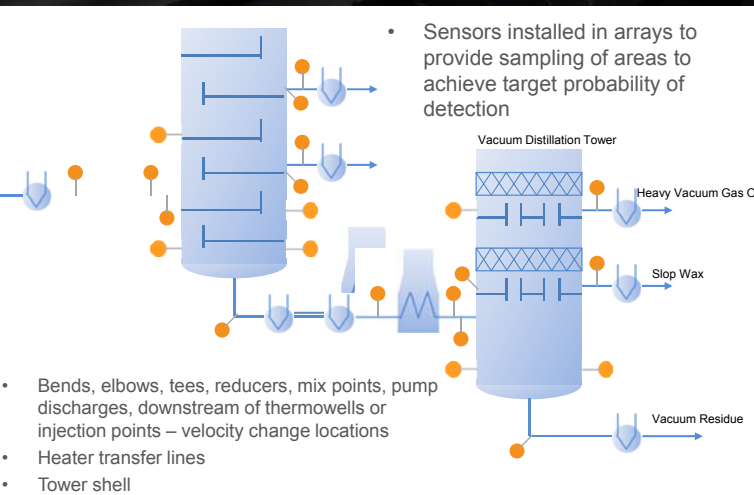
• Sensors installed in arrays to provide sampling of areas to achieve target probability of detection

Vacuum Distillation Tower

Heavy Vacuum Gas O

Slop Wax

Vacuum Residue

• Bends, elbows, tees, reducers, mix points, pump discharges, downstream of thermowells or injection points – velocity change locations
• Heater transfer lines
• Tower shell